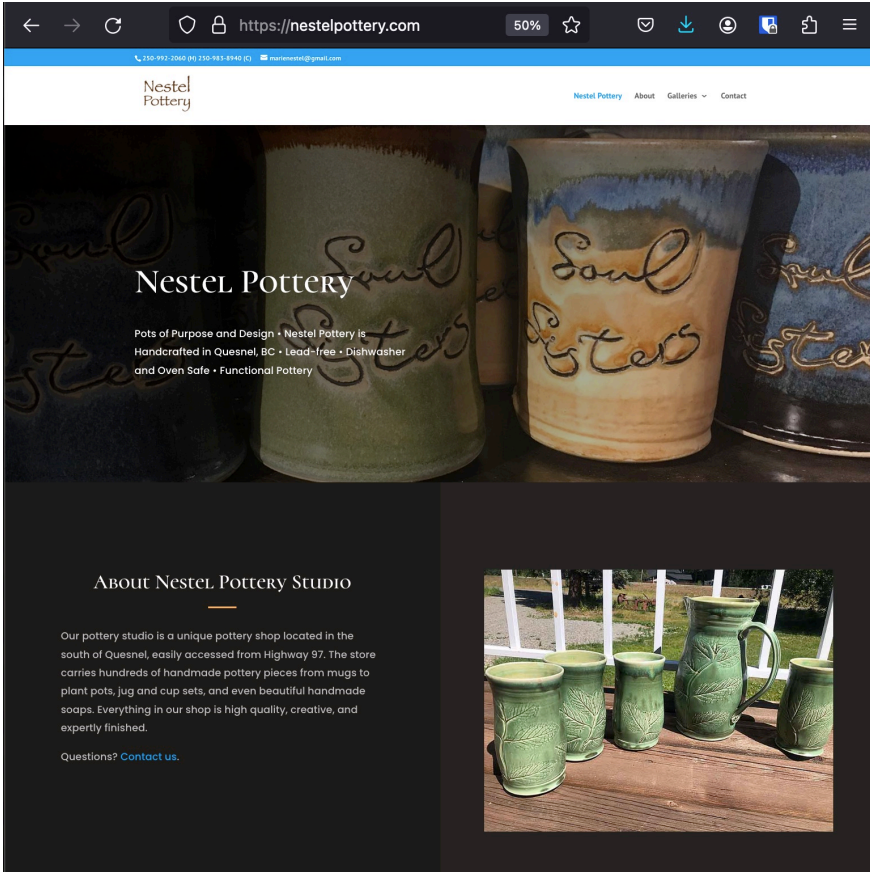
https://nestelpottery.com

50%

250-992-2060 (H) 250-983-8940 (C) marlenestel@gmail.com

Nestel Pottery

Nestel Pottery About Galleries Contact

Soul Sisters

Nestel Pottery

Pots of Purpose and Design • Nestel Pottery is Handcrafted in Quesnel, BC • Lead-free • Dishwasher and Oven Safe • Functional Pottery

About Nestel Pottery Studio

Our pottery studio is a unique pottery shop located in the south of Quesnel, easily accessed from Highway 97. The store carries hundreds of handmade pottery pieces from mugs to plant pots, jug and cup sets, and even beautiful handmade soaps. Everything in our shop is high quality, creative, and expertly finished.

Questions? Contact us.